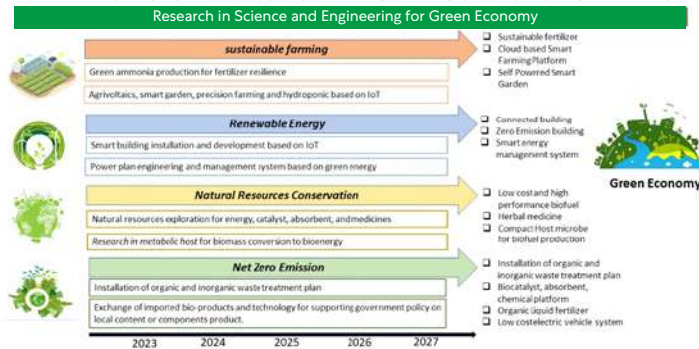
Research in Science and Engineering for Green Economy

sustainable farming

Green ammonia production for fertilizer resilience

Agrivoltaics, smart garden, precision farming and hydroponic based on IoT

Sustainable fertilizer
Cloud based Smart Farming Platform
Self Powered Smart Garden

Renewable Energy

Smart building installation and development based on IoT

Power plan engineering and management system based on green energy

Connected building
Zero Emission building
Smart energy management system

Green Economy

Natural Resources Conservation

Natural resources exploration for energy, catalyst, absorbent, and medicines

Research in metabolic host for biomass conversion to bioenergy

Low cost and high performance biofuel
Herbal medicine
Compact Host microbe for biofuel production

Net Zero Emission

Installation of organic and inorganic waste treatment plan

Exchange of imported bio-products and technology for supporting government policy on local content or components product.

Installation of organic and inorganic waste treatment plan
Biocatalyst, absorbent, chemical platform
Organic liquid fertilizer
Low costelectric vehicle system

2023 2024 2025 2026 2027